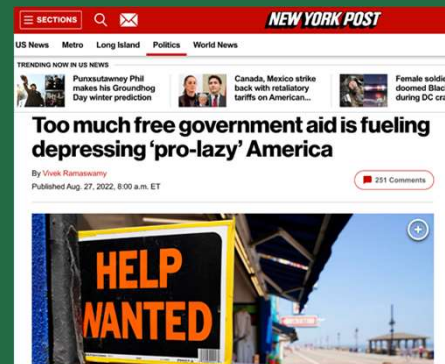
SECTIONS

NEW YORK POST

US News Metro Long Island Politics World News

TRENDING NOW IN US NEWS

Punxsutawney Phil makes his Groundhog Day winter prediction

Canada, Mexico strike back with retaliatory tariffs on American...

Female soldie doomed Blac during DC cra

Too much free government aid is fueling depressing 'pro-lazy' America

By Vivek Ramaswamy

Published Aug. 27, 2022, 8:00 a.m. ET

251 Comments

HELP WANTED